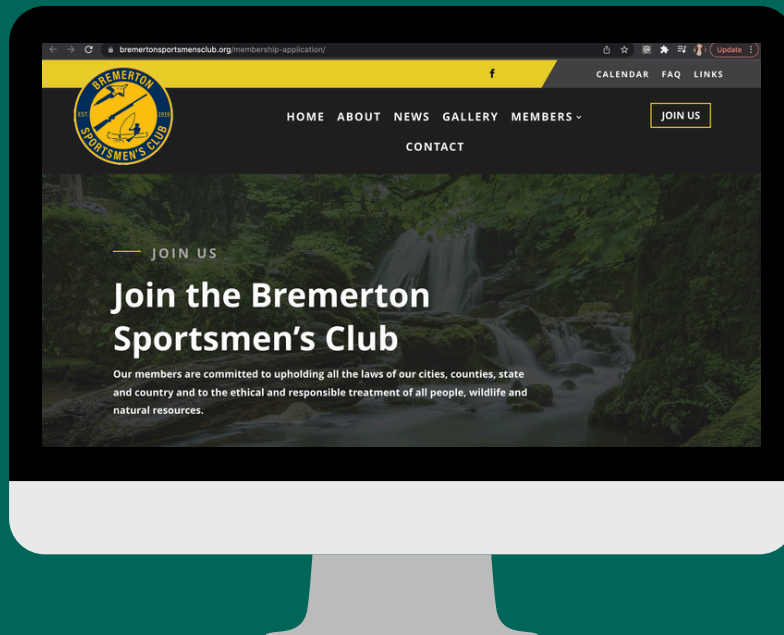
bremertonsportsmensclub.org/membership-application/

Update

f

CALENDAR FAQ LINKS

BREMERTON EST. 1919 SPORTSMEN'S CLUB

HOME ABOUT NEWS GALLERY MEMBERS CONTACT

JOIN US

JOIN US

Join the Bremerton Sportsmen's Club

Our members are committed to upholding all the laws of our cities, counties, state and country and to the ethical and responsible treatment of all people, wildlife and natural resources.